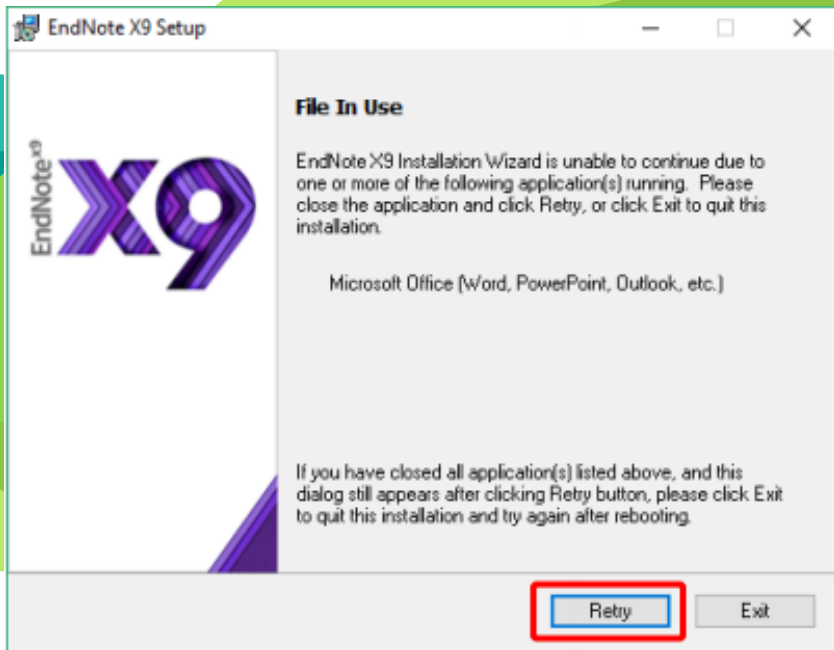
EndNote X9 Setup

EndNote$^{X9}$ X9

File In Use

EndNote X9 Installation Wizard is unable to continue due to one or more of the following application(s) running. Please close the application and click Retry, or click Exit to quit this installation.

Microsoft Office (Word, PowerPoint, Outlook, etc.)

If you have closed all application(s) listed above, and this dialog still appears after clicking Retry button, please click Exit to quit this installation and try again after rebooting.

Retry

Exit